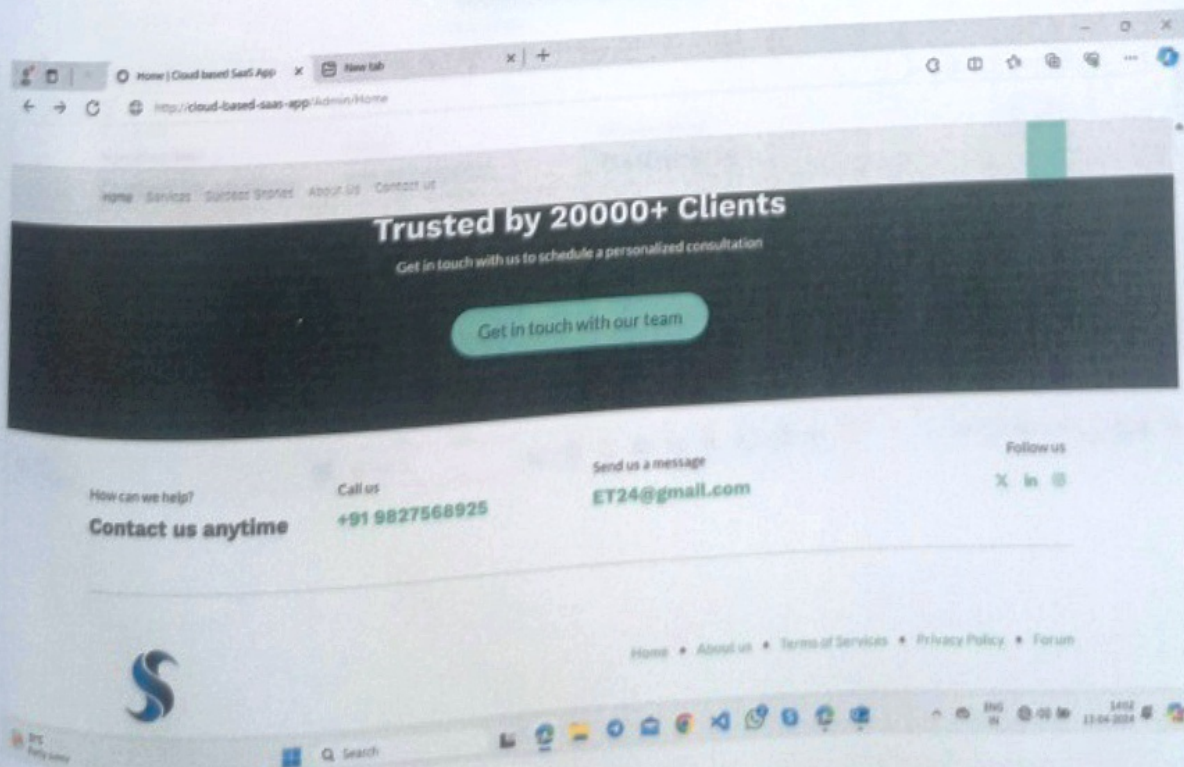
Home | Cloud based SaaS App
New tab
http://cloud-based-saas-app/Admin/Home

Home Services Success Stories About Us Contact us

Trusted by 20000+ Clients

Get in touch with us to schedule a personalized consultation

Get in touch with our team

How can we help?
Contact us anytime

Call us
+91 9827568925

Send us a message
ET24@gmail.com

Follow us

Home • About us • Terms of Services • Privacy Policy • Forum

Search

ENG IN
14:02
13-04-2024